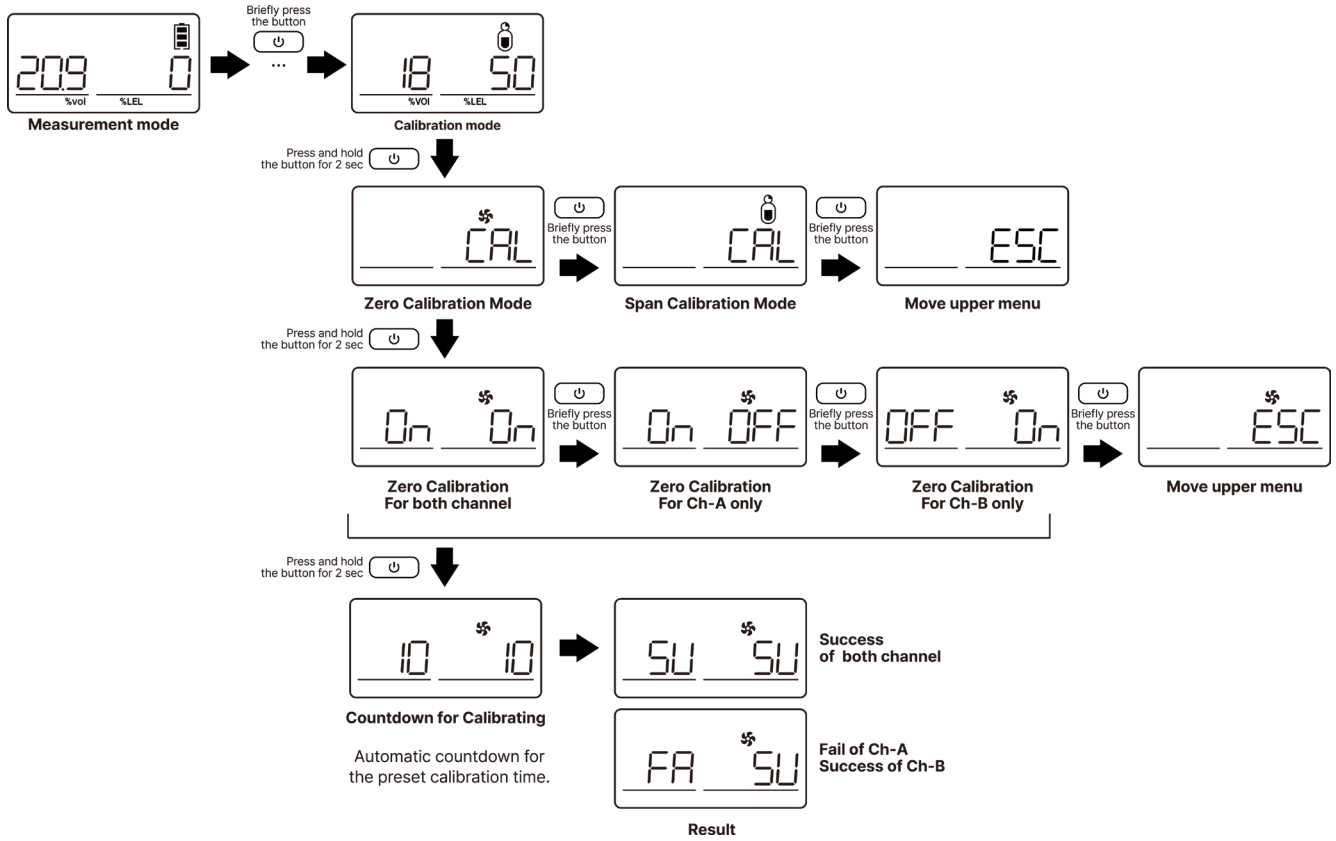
20.9 0
%vol %LEL
Measurement mode

Briefly press the button
...

18 50
%VOl %LEL
Calibration mode

Press and hold the button for 2 sec

CAL
Zero Calibration Mode

Briefly press the button

CAL
Span Calibration Mode

Briefly press the button

ESC
Move upper menu

Press and hold the button for 2 sec

On On
Zero Calibration For both channel

Briefly press the button

On OFF
Zero Calibration For Ch-A only

Briefly press the button

OFF On
Zero Calibration For Ch-B only

Briefly press the button

ESC
Move upper menu

Press and hold the button for 2 sec

10 10
Countdown for Calibrating

Automatic countdown for the preset calibration time.

SU SU
Success of both channel

FA SU
Fail of Ch-A Success of Ch-B

Result